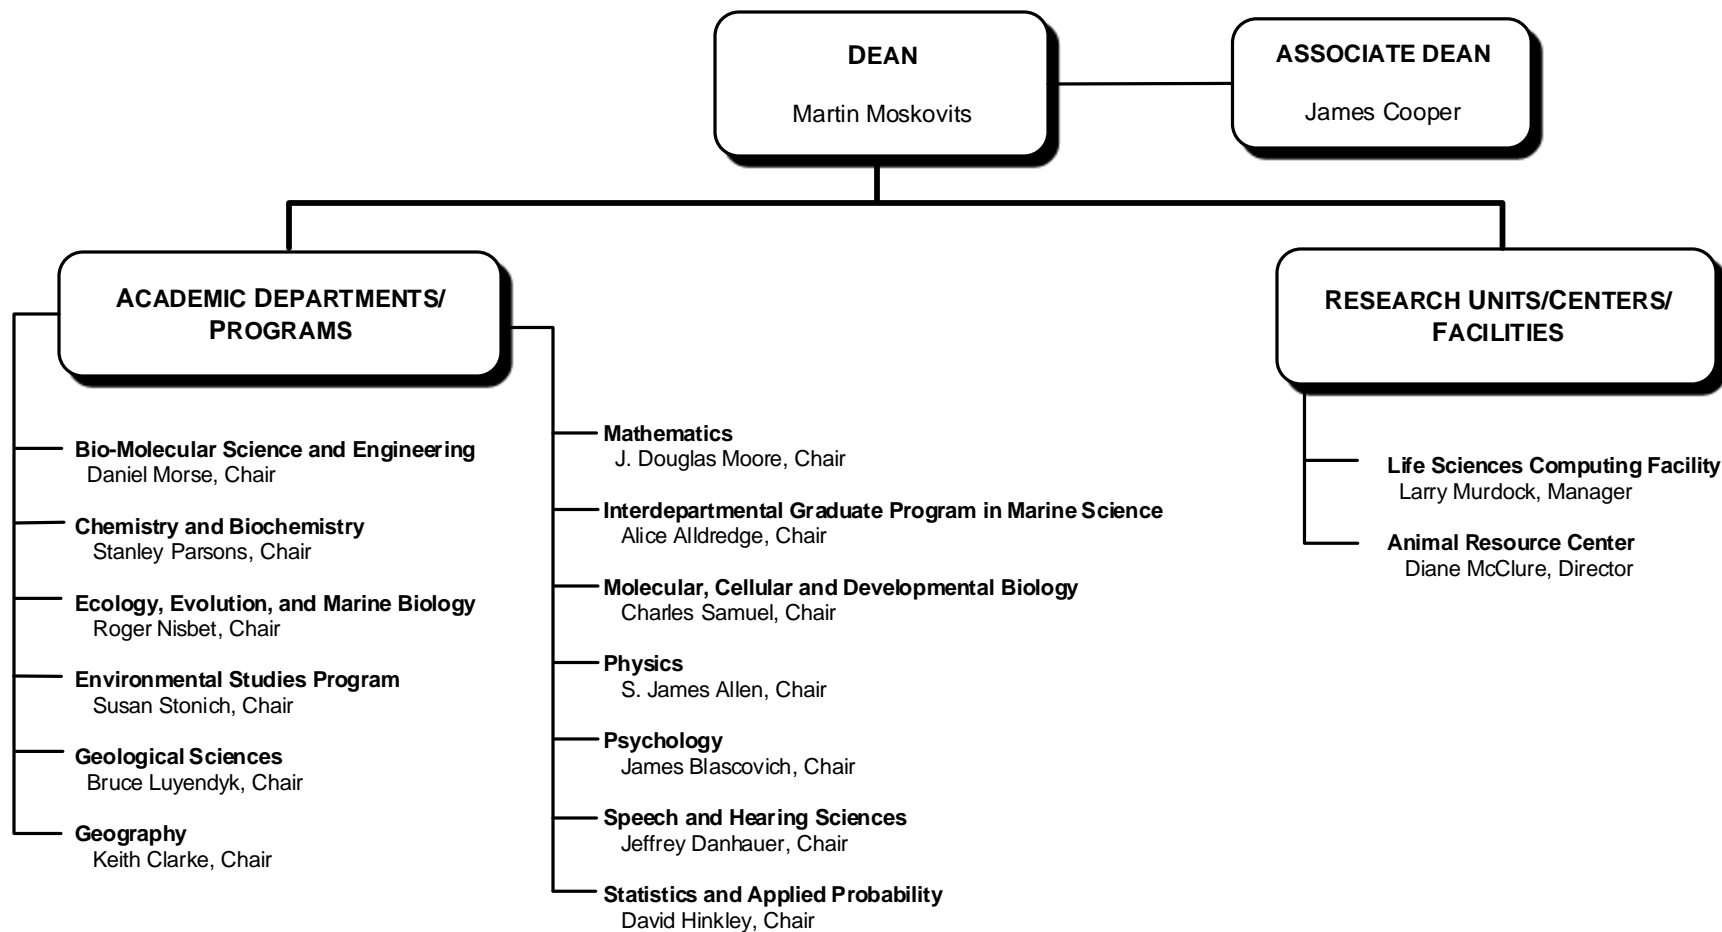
DEAN
Martin Moskovits

ASSOCIATE DEAN
James Cooper

ACADEMIC DEPARTMENTS/ PROGRAMS

Bio-Molecular Science and Engineering
Daniel Morse, Chair

Chemistry and Biochemistry
Stanley Parsons, Chair

Ecology, Evolution, and Marine Biology
Roger Nisbet, Chair

Environmental Studies Program
Susan Stonich, Chair

Geological Sciences
Bruce Luyendyk, Chair

Geography
Keith Clarke, Chair

Mathematics
J. Douglas Moore, Chair

Interdepartmental Graduate Program in Marine Science
Alice Alldredge, Chair

Molecular, Cellular and Developmental Biology
Charles Samuel, Chair

Physics
S. James Allen, Chair

Psychology
James Blascovich, Chair

Speech and Hearing Sciences
Jeffrey Danhauer, Chair

Statistics and Applied Probability
David Hinkley, Chair

RESEARCH UNITS/CENTERS/ FACILITIES

Life Sciences Computing Facility
Larry Murdock, Manager

Animal Resource Center
Diane McClure, Director